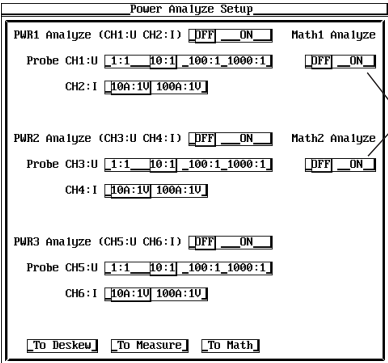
Power Analyze Setup

PWR1 Analyze (CH1:U CH2:I) OFF ON

Math1 Analyze

Probe CH1:U 1:1 10:1 100:1 1000:1

OFF ON

CH2:I 10A:1V 100A:1V

PWR2 Analyze (CH3:U CH4:I) OFF ON

Math2 Analyze

Probe CH3:U 1:1 10:1 100:1 1000:1

OFF ON

CH4:I 10A:1V 100A:1V

PWR3 Analyze (CH5:U CH6:I) OFF ON

Probe CH5:U 1:1 10:1 100:1 1000:1

CH6:I 10A:1V 100A:1V

To Deskew To Measure To Math